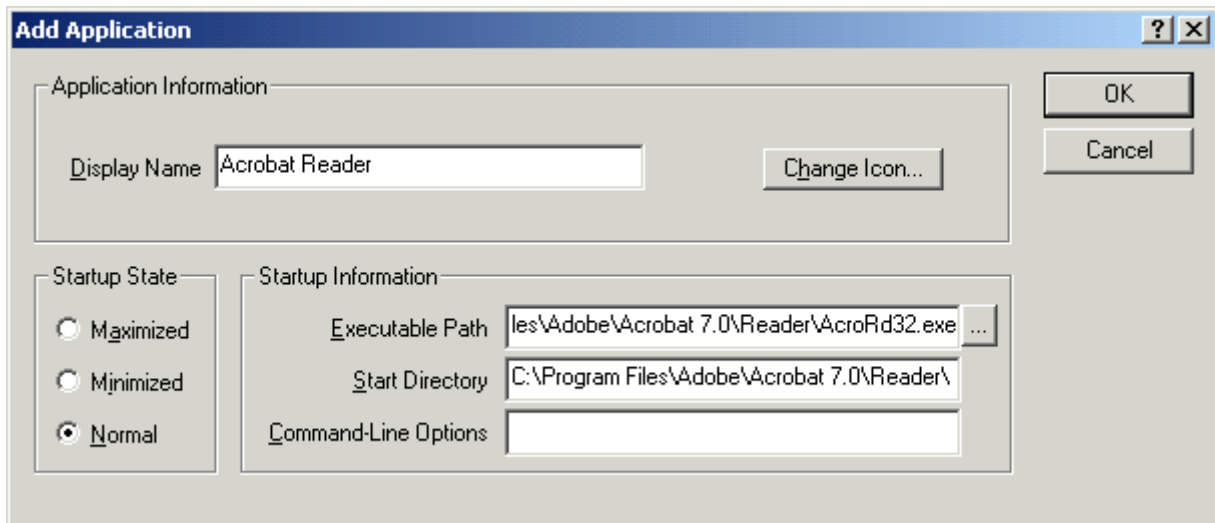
Add Application

?

Application Information

Display Name Acrobat Reader

Change Icon...

OK

Cancel

Startup State

Maximized

Minimized

Normal

Startup Information

Executable Path les\Adobe\Acrobat 7.0\Reader\AcroRd32.exe ...

Start Directory C:\Program Files\Adobe\Acrobat 7.0\Reader\

Command-Line Options